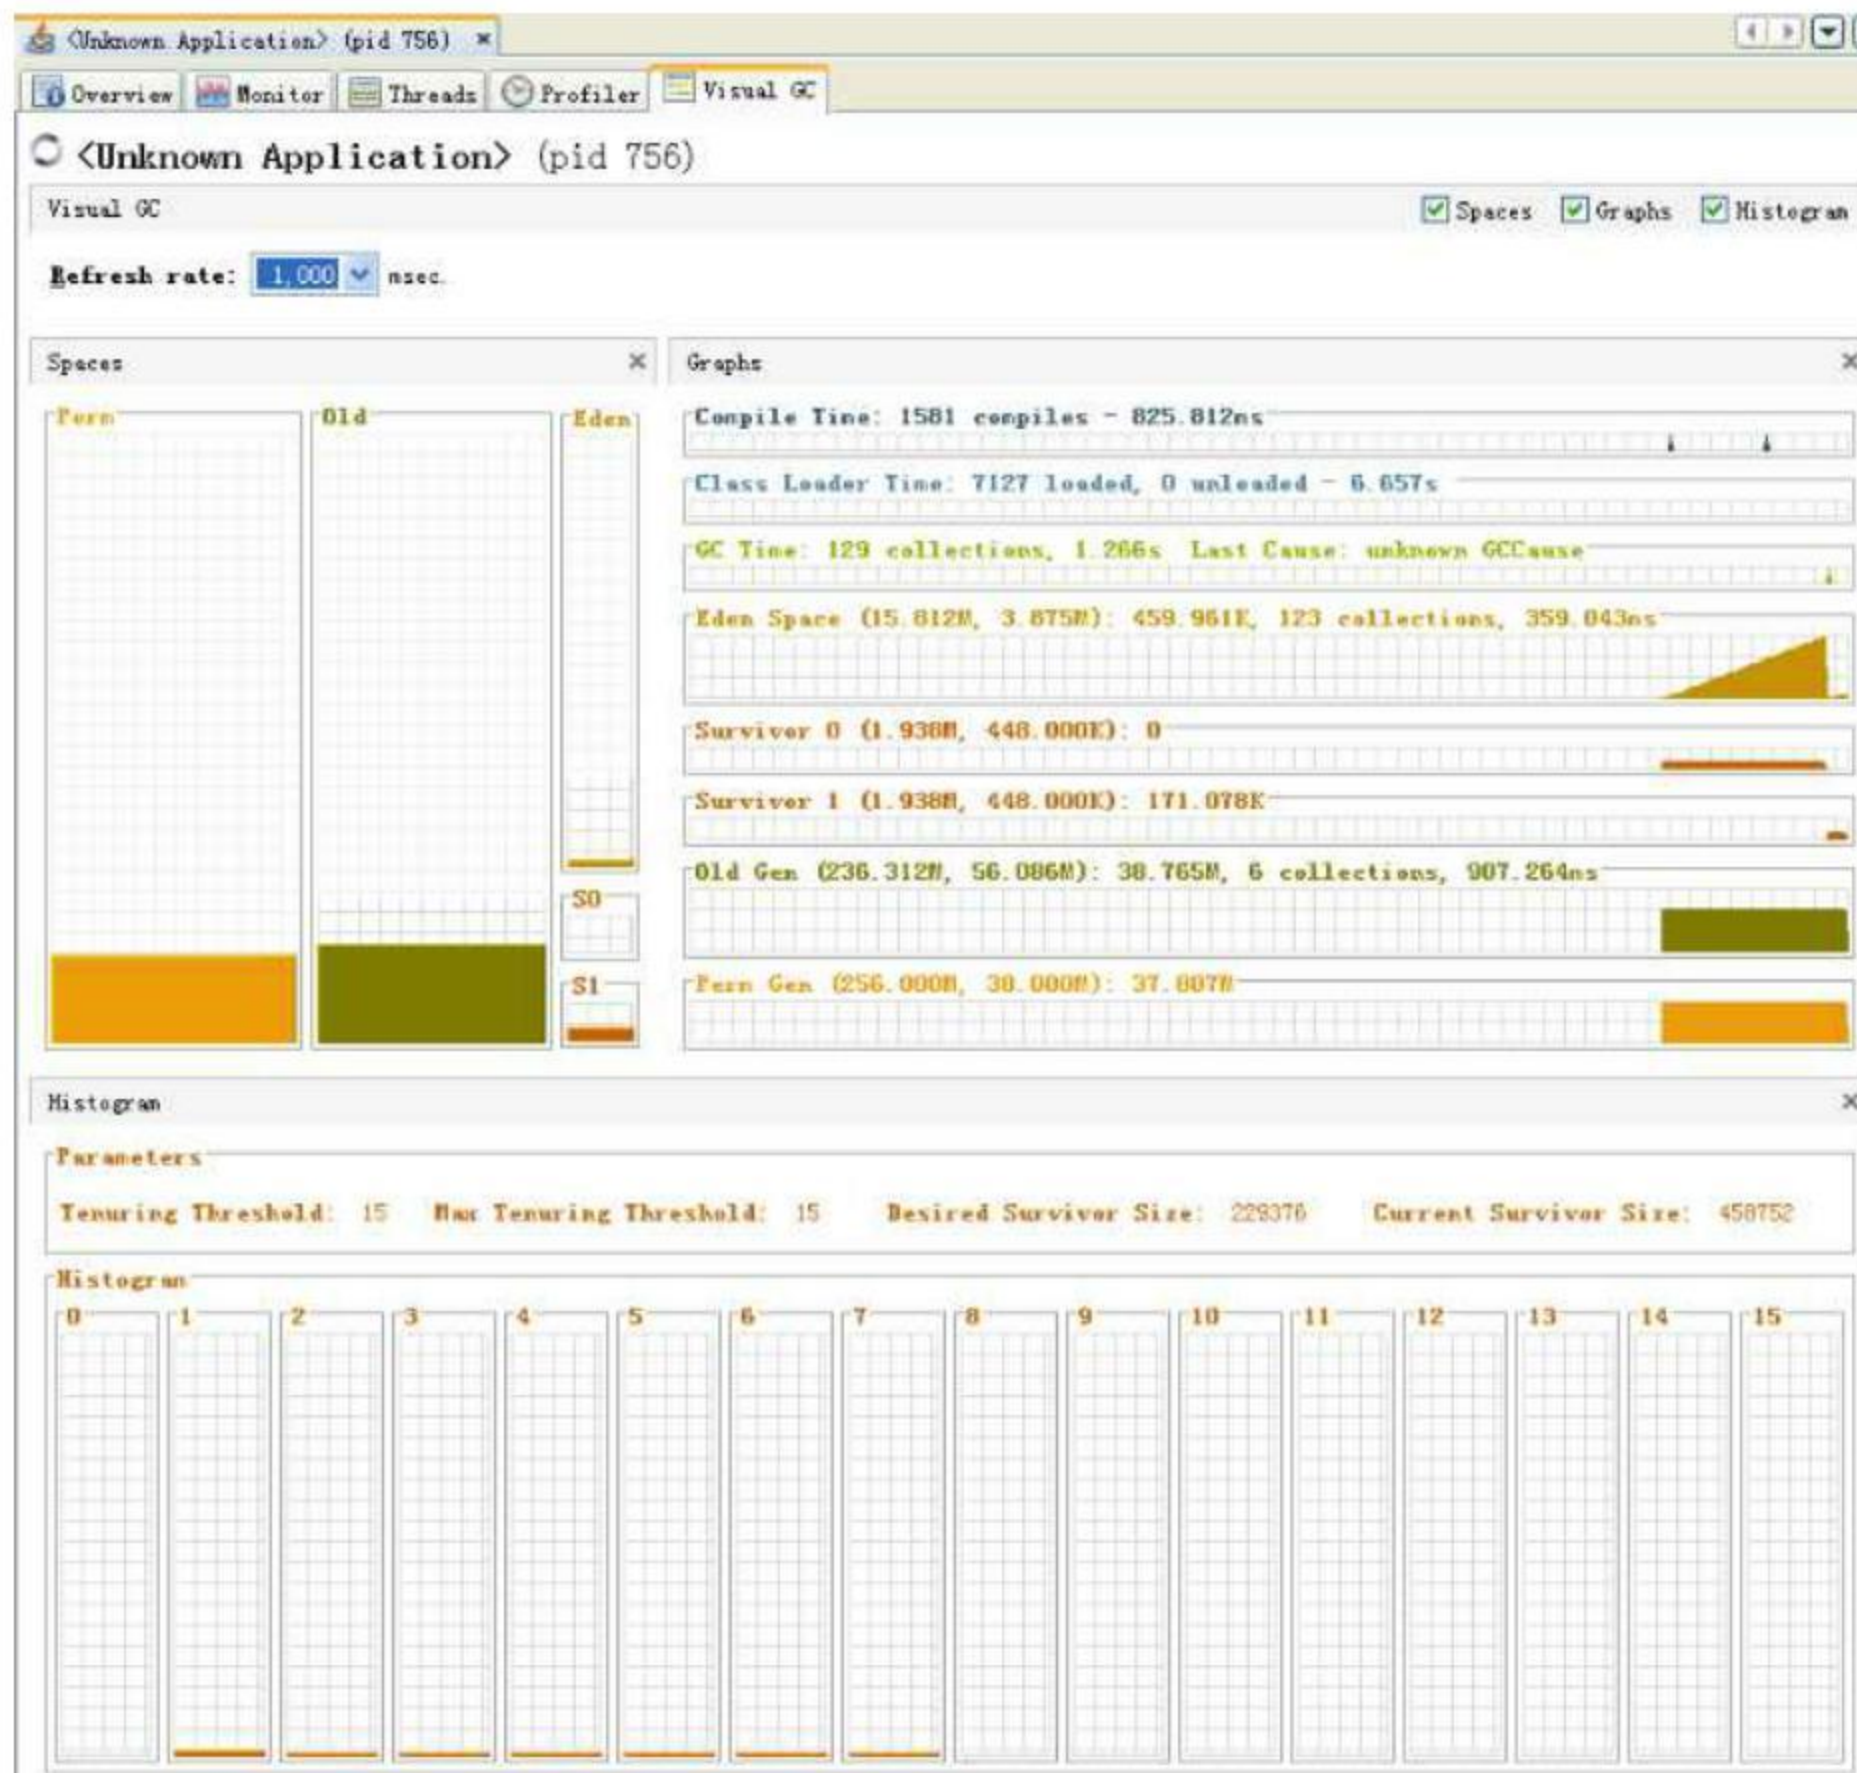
<Unknown Application> (pid 756) ×

Overview Monitor Threads Profiler Visual GC

<Unknown Application> (pid 756)

Visual GC

Spaces Graphs Histogram

Refresh rate: 1,000 msec.

Spaces ×

Perm

Old

Eden

S0

S1

Graphs ×

Compile Time: 1581 compiles - 825.812ms

Class Loader Time: 7127 loaded, 0 unloaded - 6.657s

GC Time: 129 collections, 1.266s Last Cause: unknown GCCause

Eden Space (15.812M, 3.875M): 459.961K, 123 collections, 359.043ms

Survivor 0 (1.938M, 448.000K): 0

Survivor 1 (1.938M, 448.000K): 171.078K

Old Gen (236.312M, 56.086M): 38.765M, 6 collections, 907.264ms

Perm Gen (256.000M, 38.000M): 37.807M

Histogram ×

Parameters

Tenuring Threshold: 15 Max Tenuring Threshold: 15 Desired Survivor Size: 229376 Current Survivor Size: 458752

Histogram

0 1 2 3 4 5 6 7 8 9 10 11 12 13 14 15